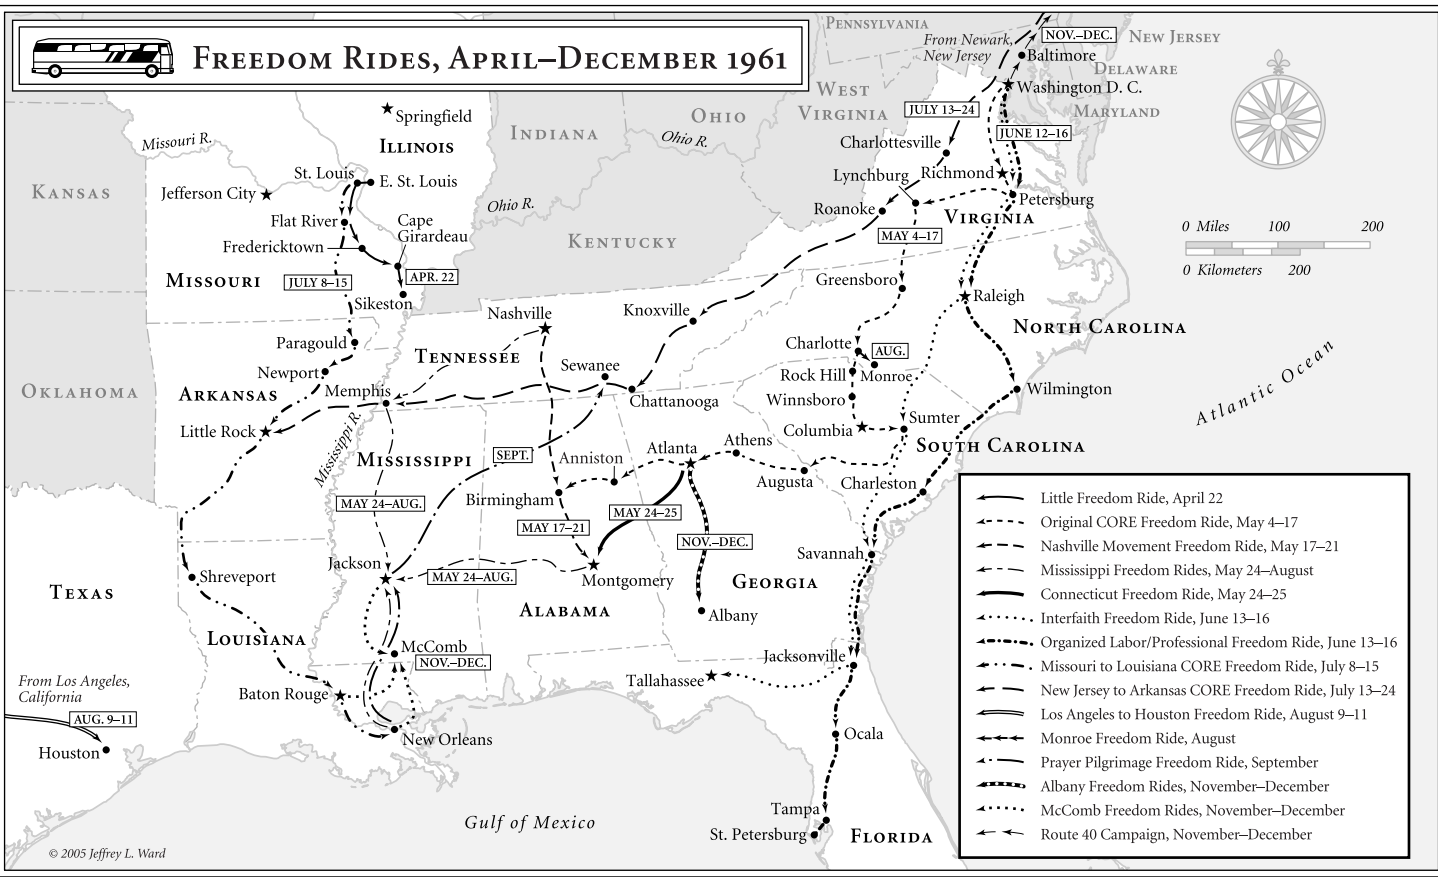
FREEDOM RIDES, APRIL–DECEMBER 1961

PENNSYLVANIA
NEW JERSEY
From Newark, New Jersey
NOV.–DEC.
Baltimore
DELAWARE
WEST VIRGINIA
Washington D. C.
MARYLAND
OHIO
JULY 13–24
JUNE 12–16
Charlottesville
Richmond
Lynchburg
Petersburg
Roanoke
VIRGINIA
MAY 4–17
INDIANA
Ohio R.
Ohio R.
KENTUCKY
Springfield
ILLINOIS
Missouri R.
St. Louis
E. St. Louis
KANSAS
Jefferson City
Flat River
Cape Girardeau
Fredericktown
MISSOURI
JULY 8–15
APR. 22
Sikeston
0 Miles 100 200
0 Kilometers 200
Greensboro
Raleigh
NORTH CAROLINA
Knoxville
Nashville
Paragould
TENNESSEE
Sewanee
Charlotte
AUG.
Monroe
Rock Hill
Newport
Memphis
Chattanooga
Winnsboro
Wilmington
OKLAHOMA
ARKANSAS
Sumter
Columbia
Atlantic Ocean
Little Rock
Mississippi R.
MISSISSIPPI
SEPT.
Atlanta
Athens
SOUTH CAROLINA
Anniston
Augusta
Charleston
MAY 24–AUG.
Birmingham
MAY 24–25
MAY 17–21
NOV.–DEC.
Savannah
Jackson
MAY 24–AUG.
Montgomery
GEORGIA
Shreveport
TEXAS
ALABAMA
Albany
LOUISIANA
McComb
NOV.–DEC.
Jacksonville
From Los Angeles, California
Tallahassee
AUG. 9–11
Baton Rouge
Houston
New Orleans
Ocala
Gulf of Mexico
Tampa
St. Petersburg
FLORIDA
© 2005 Jeffrey L. Ward

Little Freedom Ride, April 22
Original CORE Freedom Ride, May 4–17
Nashville Movement Freedom Ride, May 17–21
Mississippi Freedom Rides, May 24–August
Connecticut Freedom Ride, May 24–25
Interfaith Freedom Ride, June 13–16
Organized Labor/Professional Freedom Ride, June 13–16
Missouri to Louisiana CORE Freedom Ride, July 8–15
New Jersey to Arkansas CORE Freedom Ride, July 13–24
Los Angeles to Houston Freedom Ride, August 9–11
Monroe Freedom Ride, August
Prayer Pilgrimage Freedom Ride, September
Albany Freedom Rides, November–December
McComb Freedom Rides, November–December
Route 40 Campaign, November–December